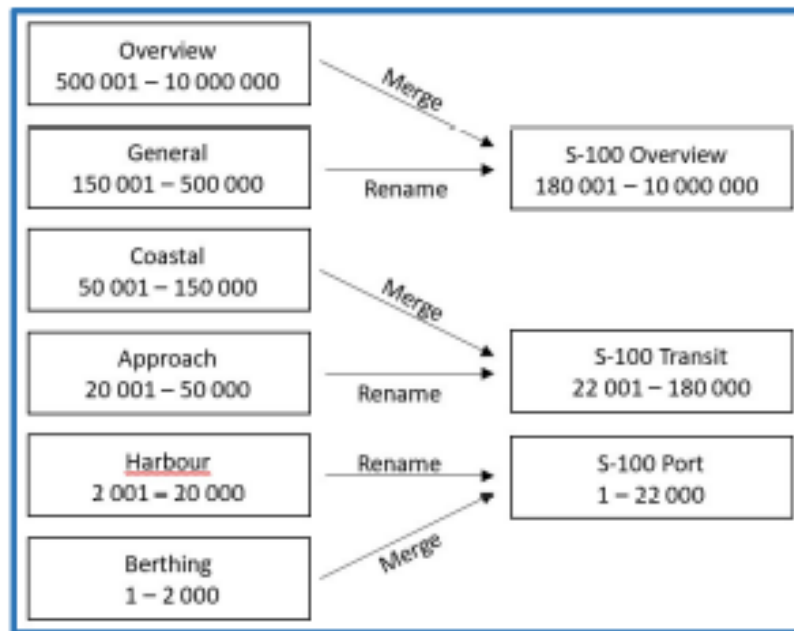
Overview
500 001 – 10 000 000

Merge

General
150 001 – 500 000

Rename

S-100 Overview
180 001 – 10 000 000

Coastal
50 001 – 150 000

Merge

Approach
20 001 – 50 000

Rename

S-100 Transit
22 001 – 180 000

Harbour
2 001 – 20 000

Rename

S-100 Port
1 – 22 000

Berthing
1 – 2 000

Merge